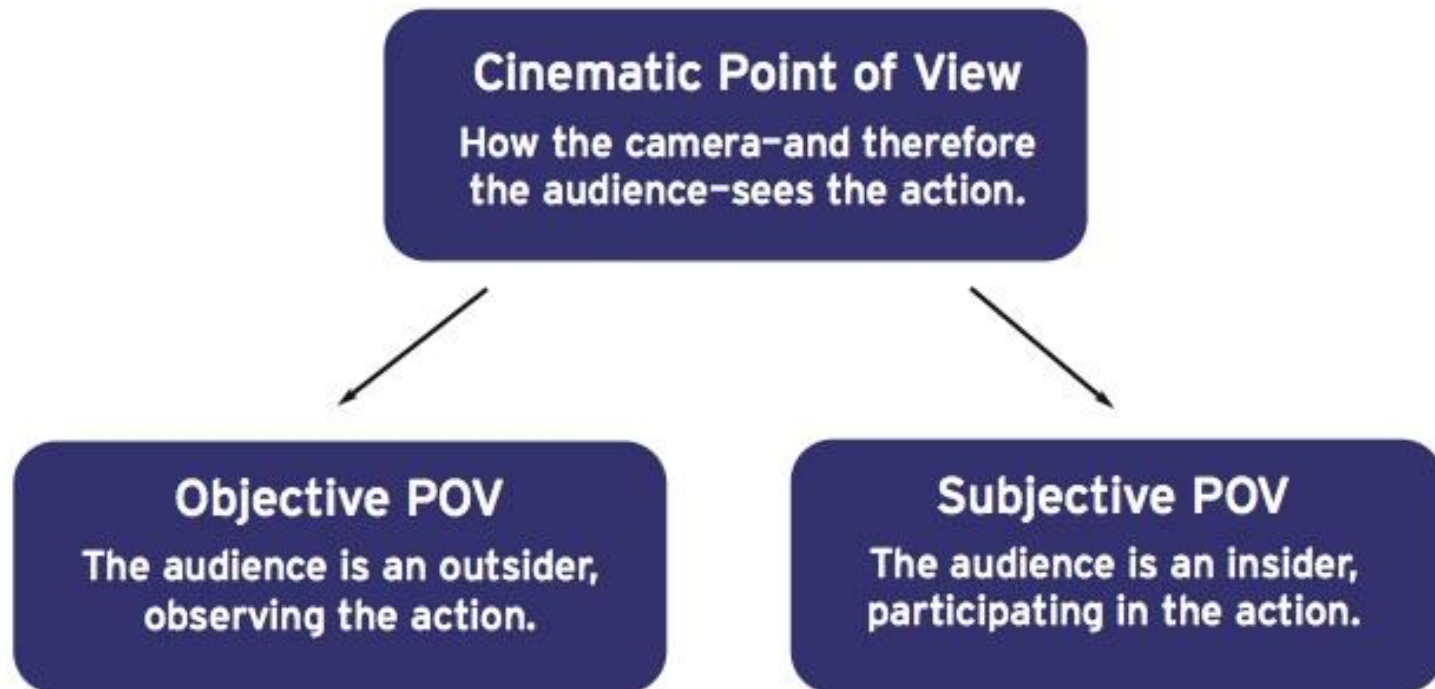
Cinematic Point of View

How the camera–and therefore the audience–sees the action.

Objective POV

The audience is an outsider, observing the action.

Subjective POV

The audience is an insider, participating in the action.